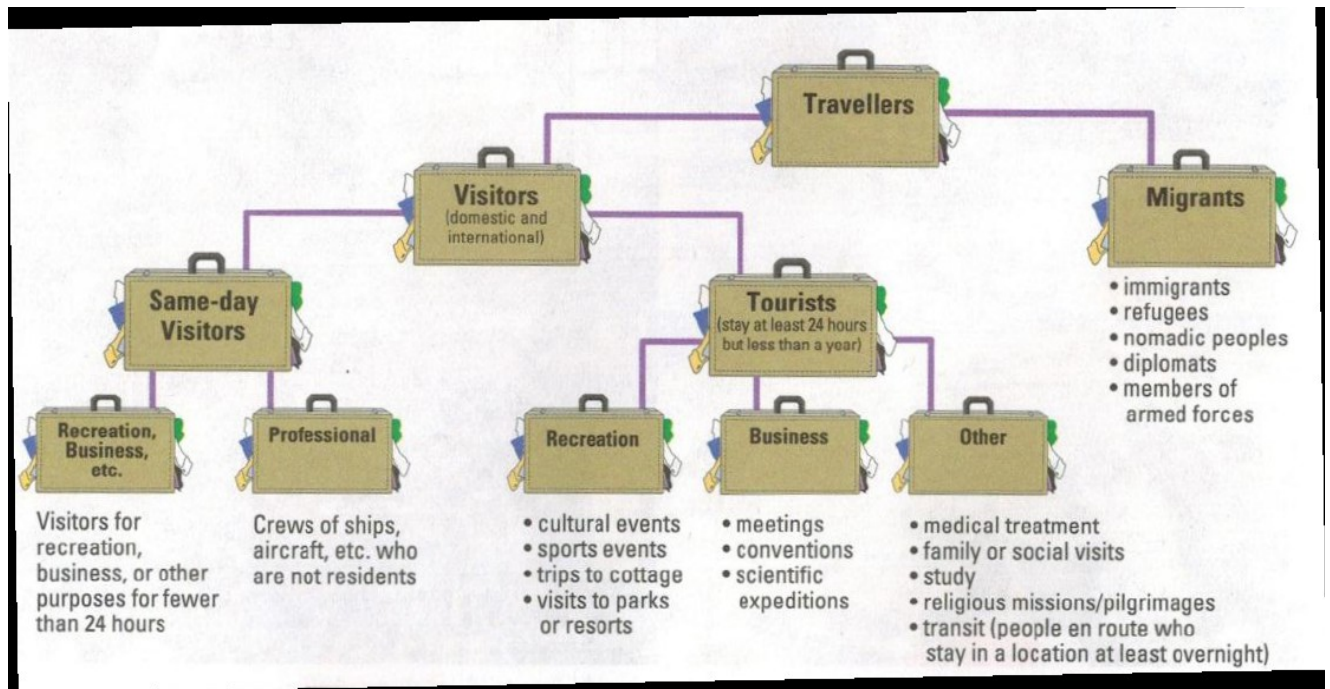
Travellers

Visitors
(domestic and international)

Migrants

• immigrants
• refugees
• nomadic peoples
• diplomats
• members of armed forces

Same-day Visitors

Tourists
(stay at least 24 hours but less than a year)

Recreation, Business, etc.

Visitors for recreation, business, or other purposes for fewer than 24 hours

Professional

Crews of ships, aircraft, etc. who are not residents

Recreation

• cultural events
• sports events
• trips to cottage
• visits to parks or resorts

Business

• meetings
• conventions
• scientific expeditions

Other

• medical treatment
• family or social visits
• study
• religious missions/pilgrimages
• transit (people en route who stay in a location at least overnight)